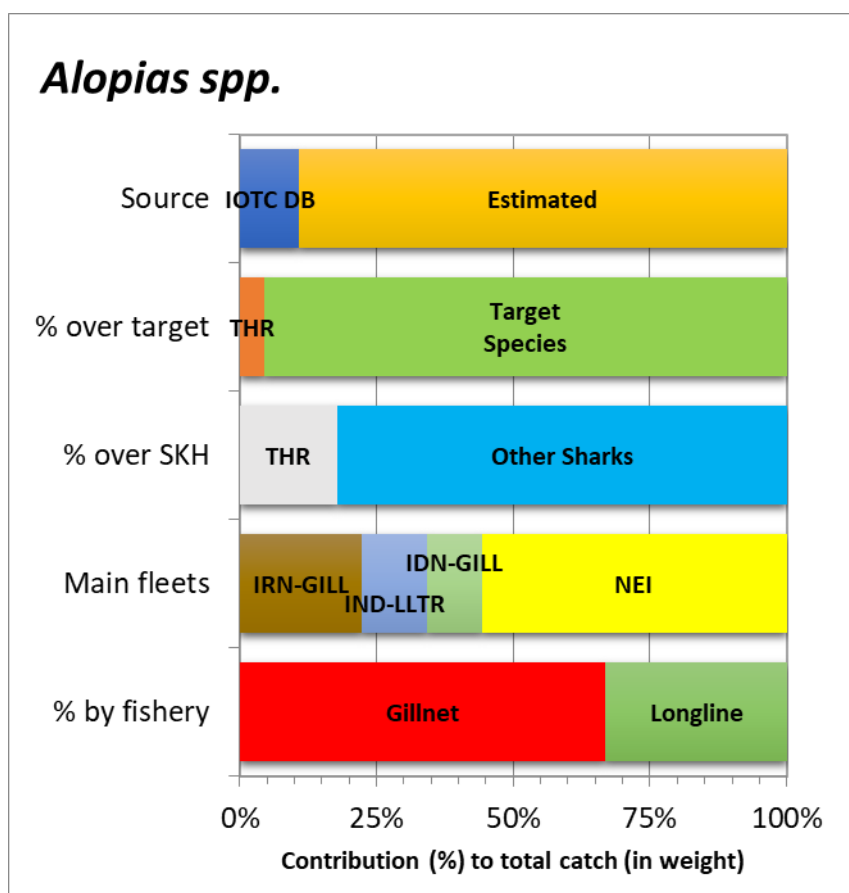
Alopias spp.

Source IOTC DB Estimated

% over target THR Target Species

% over SKH THR Other Sharks

Main fleets IRN-GILL IND-LLTR IDN-GILL NEI

% by fishery Gillnet Longline

0% 25% 50% 75% 100%

Contribution (%) to total catch (in weight)